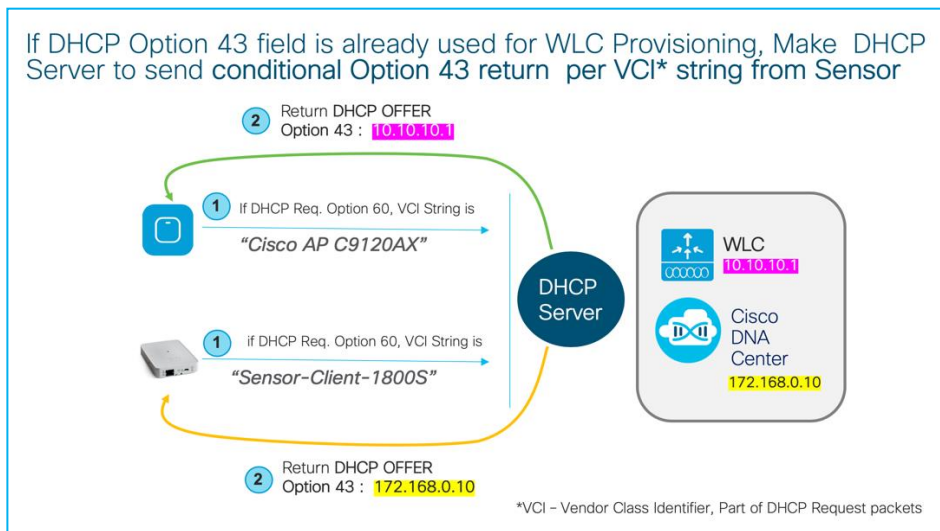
If DHCP Option 43 field is already used for WLC Provisioning, Make DHCP Server to send conditional Option 43 return per VCI* string from Sensor

2 Return DHCP OFFER
Option 43 : 10.10.10.1

1 If DHCP Req. Option 60, VCI String is
"Cisco AP C9120AX"

DHCP Server

WLC
10.10.10.1

Cisco DNA Center
172.168.0.10

1 if DHCP Req. Option 60, VCI String is
"Sensor-Client-1800S"

2 Return DHCP OFFER
Option 43 : 172.168.0.10

*VCI – Vendor Class Identifier, Part of DHCP Request packets